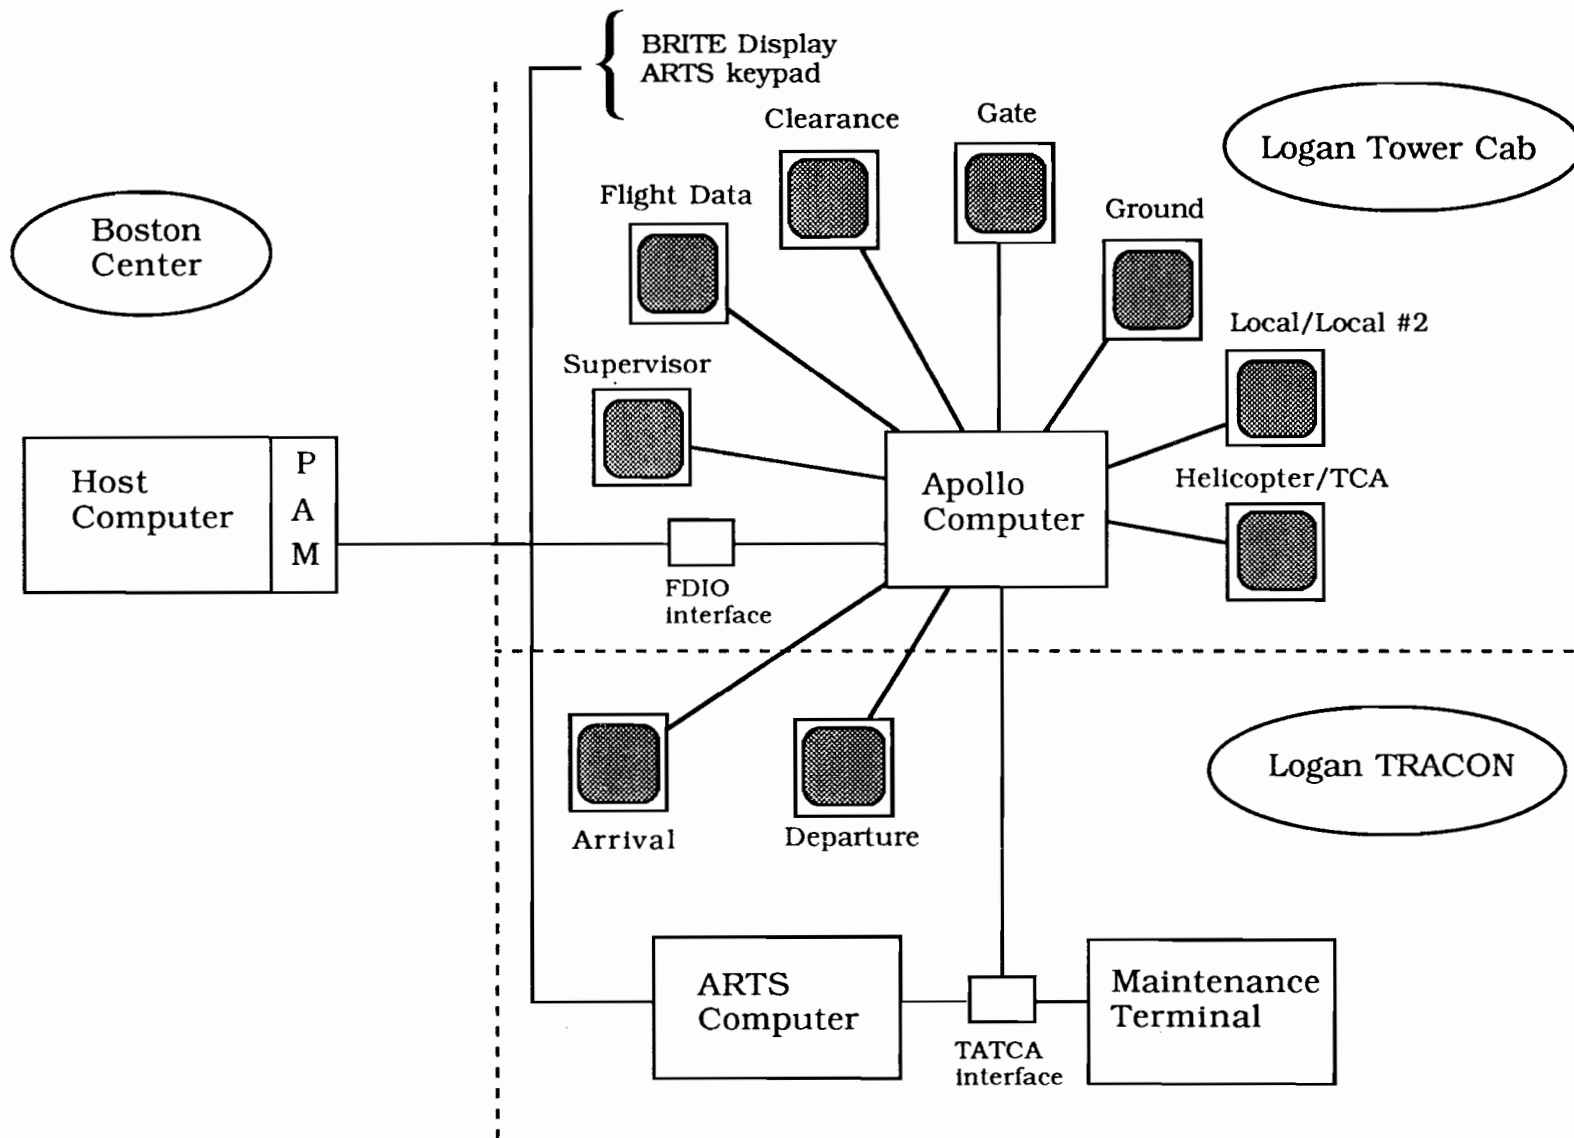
BRITE Display
ARTS keypad

Clearance

Gate

Logan Tower Cab

Flight Data

Boston Center

Ground

Local/Local #2

Supervisor

Host Computer

P
A
M

Apollo Computer

Helicopter/TCA

FDIO interface

Logan TRACON

Arrival

Departure

ARTS Computer

TATCA interface

Maintenance Terminal